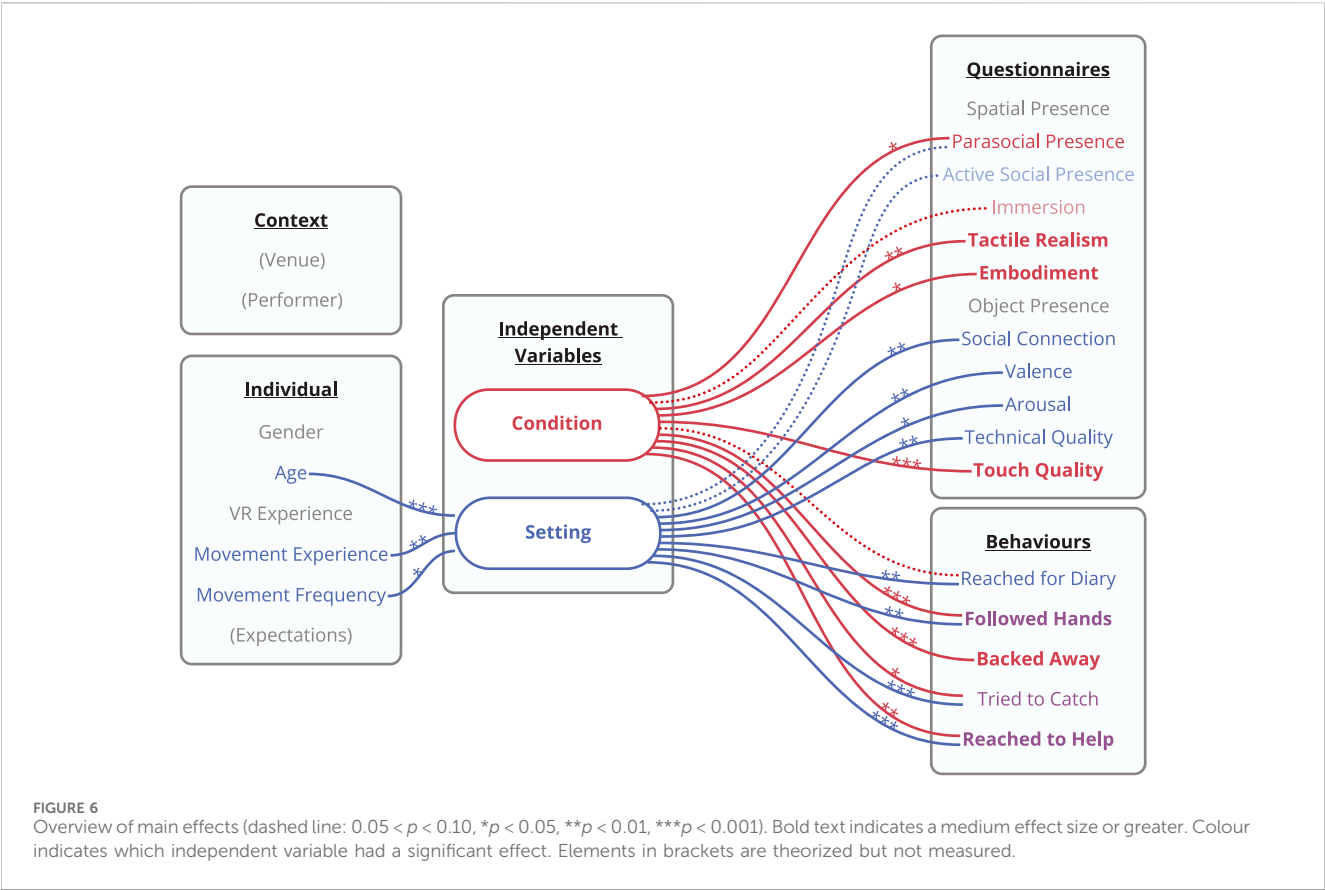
Context
(Venue)
(Performer)

Individual
Gender
Age
VR Experience
Movement Experience
Movement Frequency
(Expectations)

***
**
*

Independent Variables

Condition

Setting

Questionnaires
Spatial Presence
Parasocial Presence
Active Social Presence
Immersion
Tactile Realism
Embodiment
Object Presence
Social Connection
Valence
Arousal
Technical Quality
Touch Quality

*
**
*
**
**
*
**
***

Behaviours
Reached for Diary
Followed Hands
Backed Away
Tried to Catch
Reached to Help

**
***
**
***
*
***
**
***

FIGURE 6
Overview of main effects (dashed line: $0.05 < p < 0.10$, *$p < 0.05$, **$p < 0.01$, ***$p < 0.001$). Bold text indicates a medium effect size or greater. Colour indicates which independent variable had a significant effect. Elements in brackets are theorized but not measured.